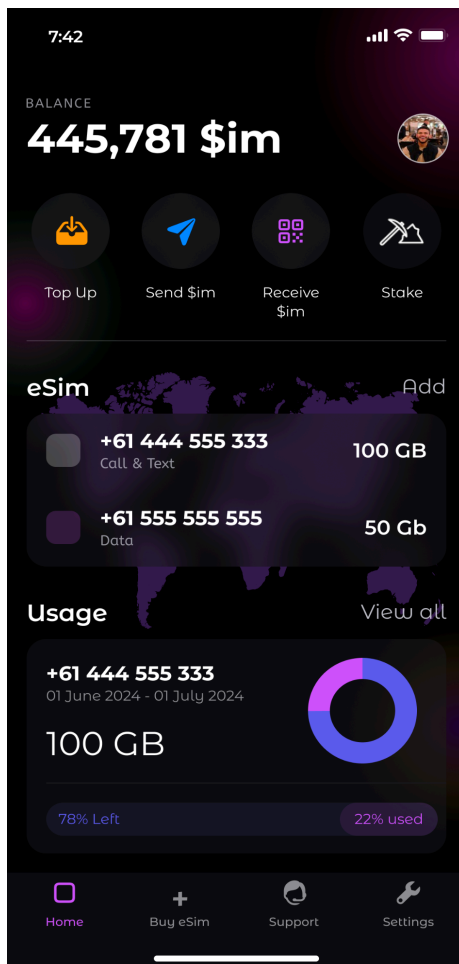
7:42

BALANCE
445,781 $im

Top Up
Send $im
Receive $im
Stake

eSim
Add

+61 444 555 333
Call & Text
100 GB

+61 555 555 555
Data
50 Gb

Usage
View all

+61 444 555 333
01 June 2024 - 01 July 2024
100 GB

78% Left
22% used

Home
Buy eSim
Support
Settings